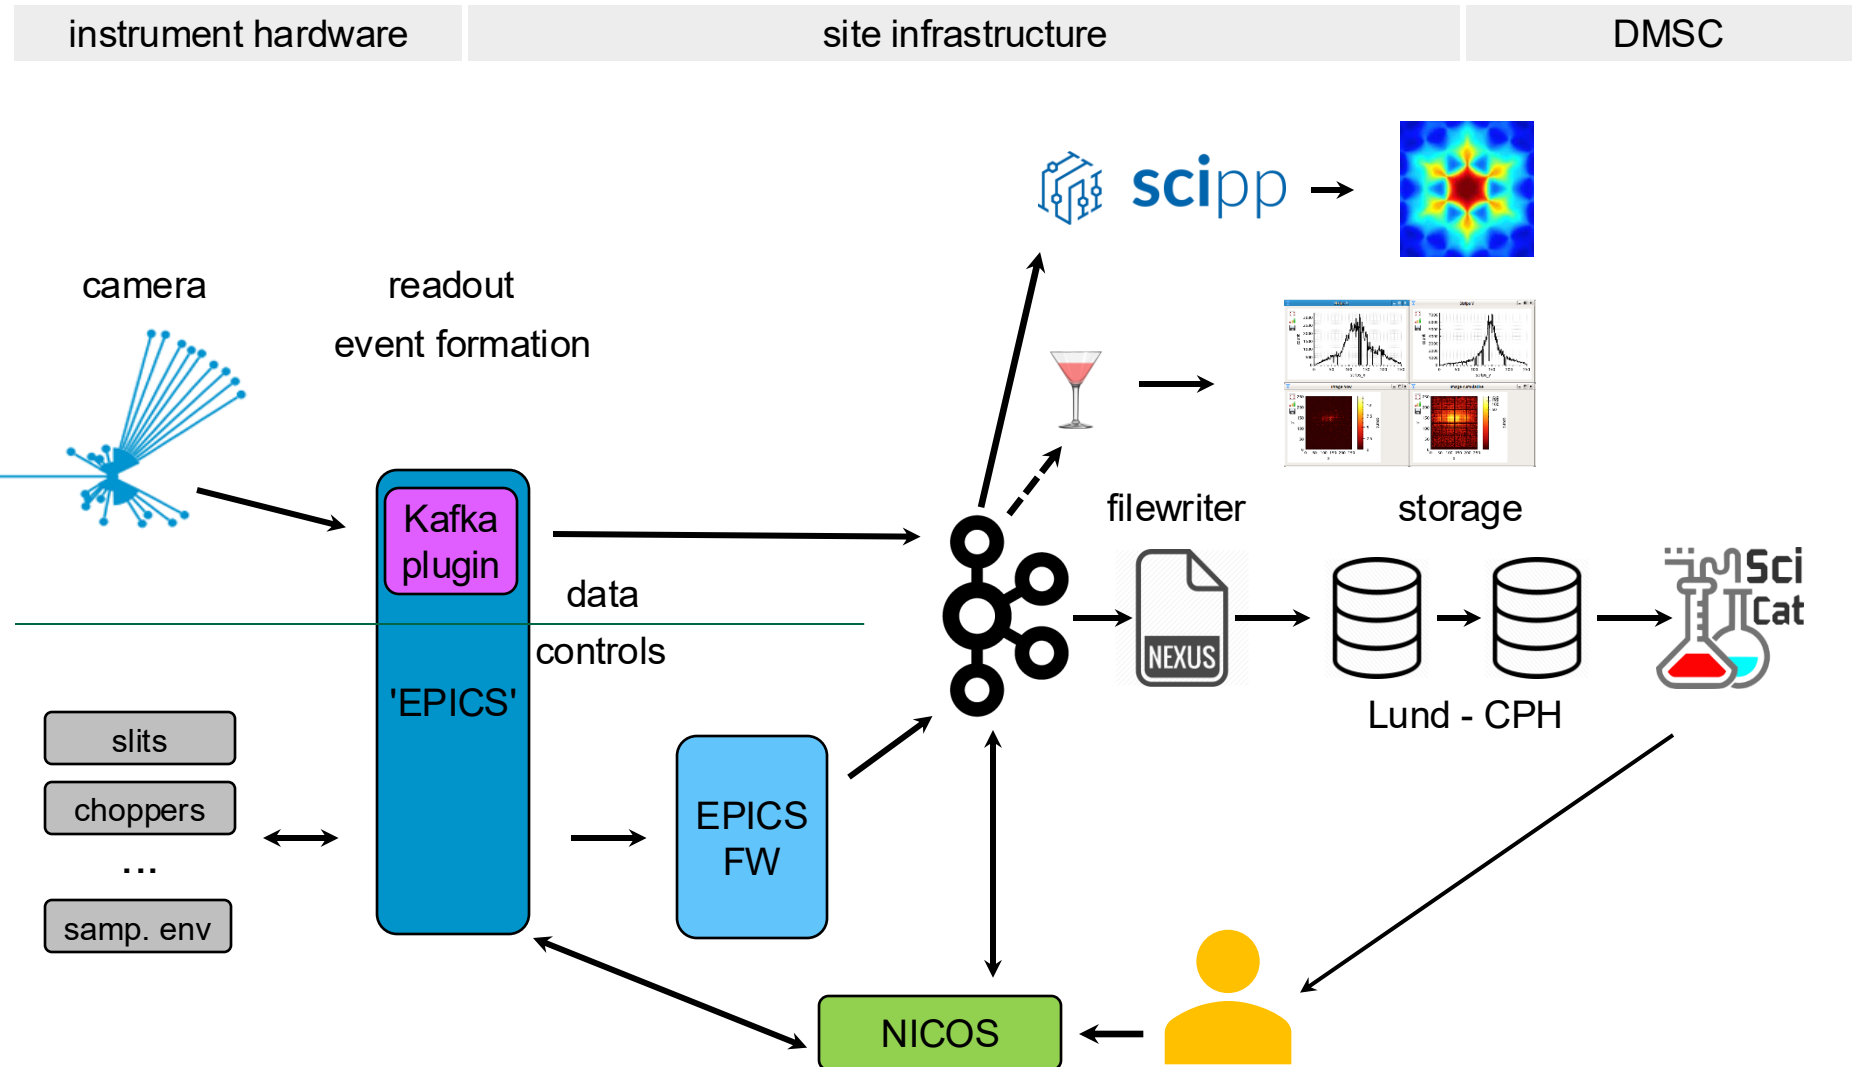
instrument hardware

site infrastructure

DMSC

scipp

camera

readout
event formation

Kafka plugin

data

controls

'EPICS'

filewriter

storage

NEXUS

Lund - CPH

SciCat

slits

choppers

...

samp. env

EPICS FW

NICOS